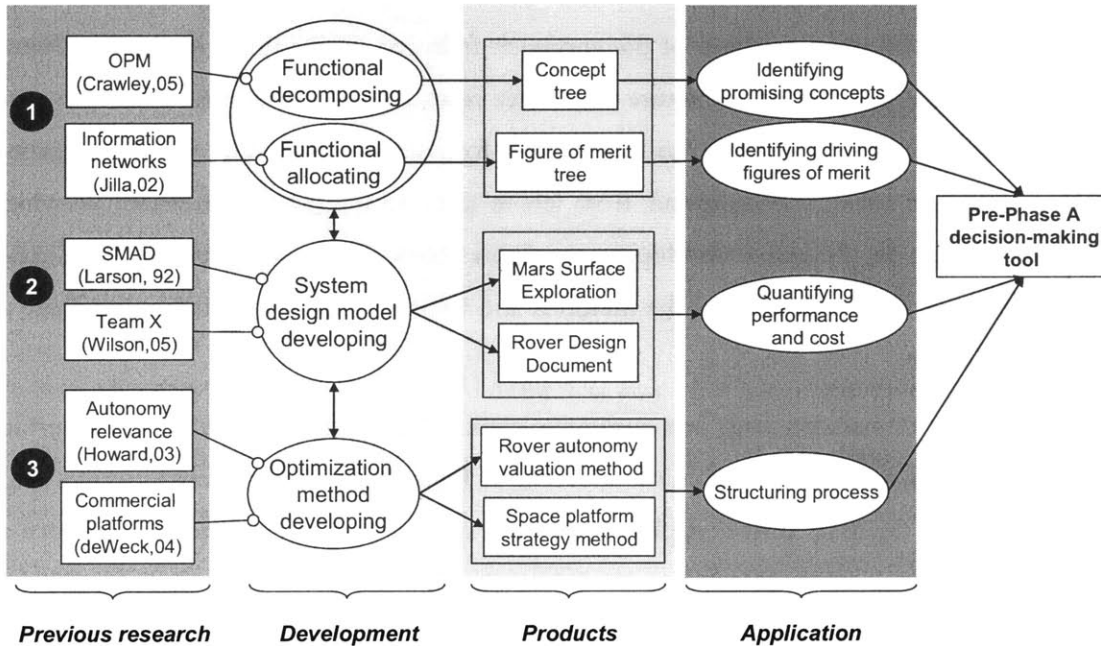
1

OPM (Crawley,05)

Information networks (Jilla,02)

Functional decomposing

Functional allocating

Concept tree

Figure of merit tree

Identifying promising concepts

Identifying driving figures of merit

Pre-Phase A decision-making tool

2

SMAD (Larson, 92)

Team X (Wilson,05)

System design model developing

Mars Surface Exploration

Rover Design Document

Quantifying performance and cost

3

Autonomy relevance (Howard,03)

Commercial platforms (deWeck,04)

Optimization method developing

Rover autonomy valuation method

Space platform strategy method

Structuring process

Previous research

Development

Products

Application